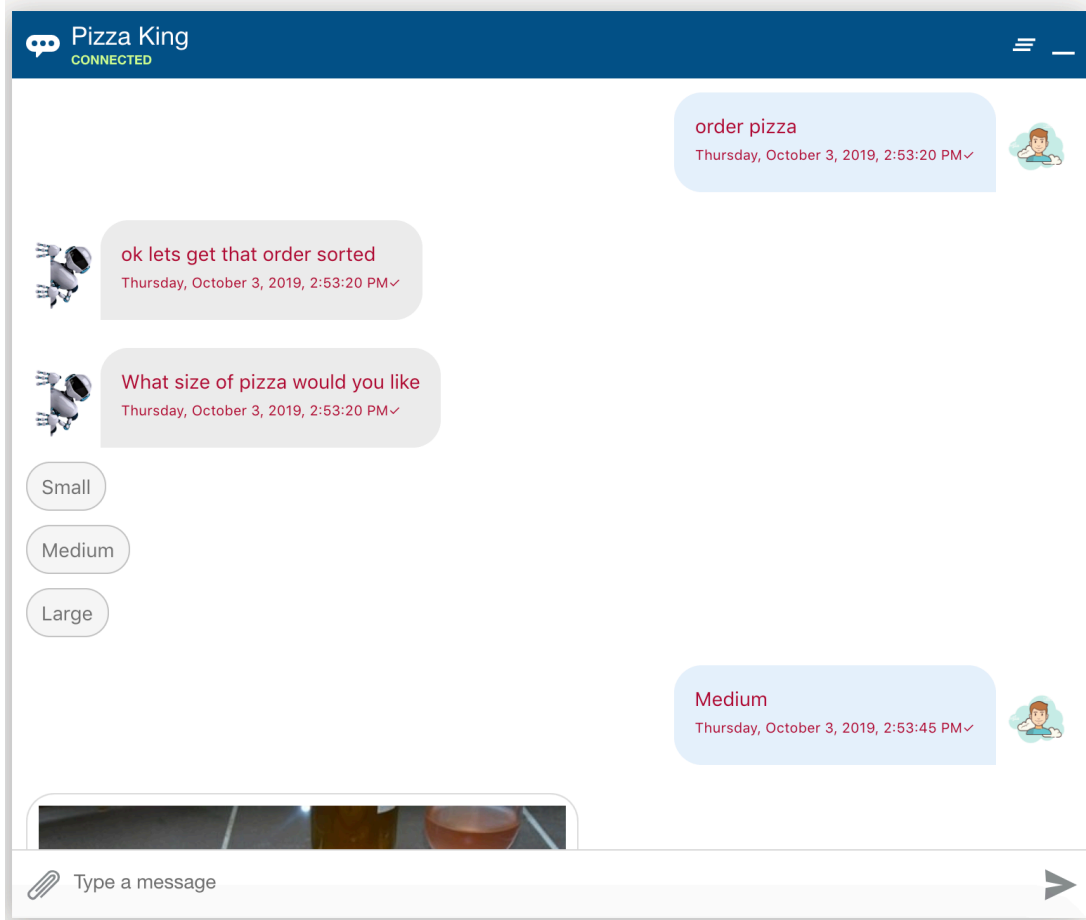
Pizza King
CONNECTED

order pizza
Thursday, October 3, 2019, 2:53:20 PM✓

ok lets get that order sorted
Thursday, October 3, 2019, 2:53:20 PM✓

What size of pizza would you like
Thursday, October 3, 2019, 2:53:20 PM✓

Small

Medium

Large

Medium
Thursday, October 3, 2019, 2:53:45 PM✓

Type a message